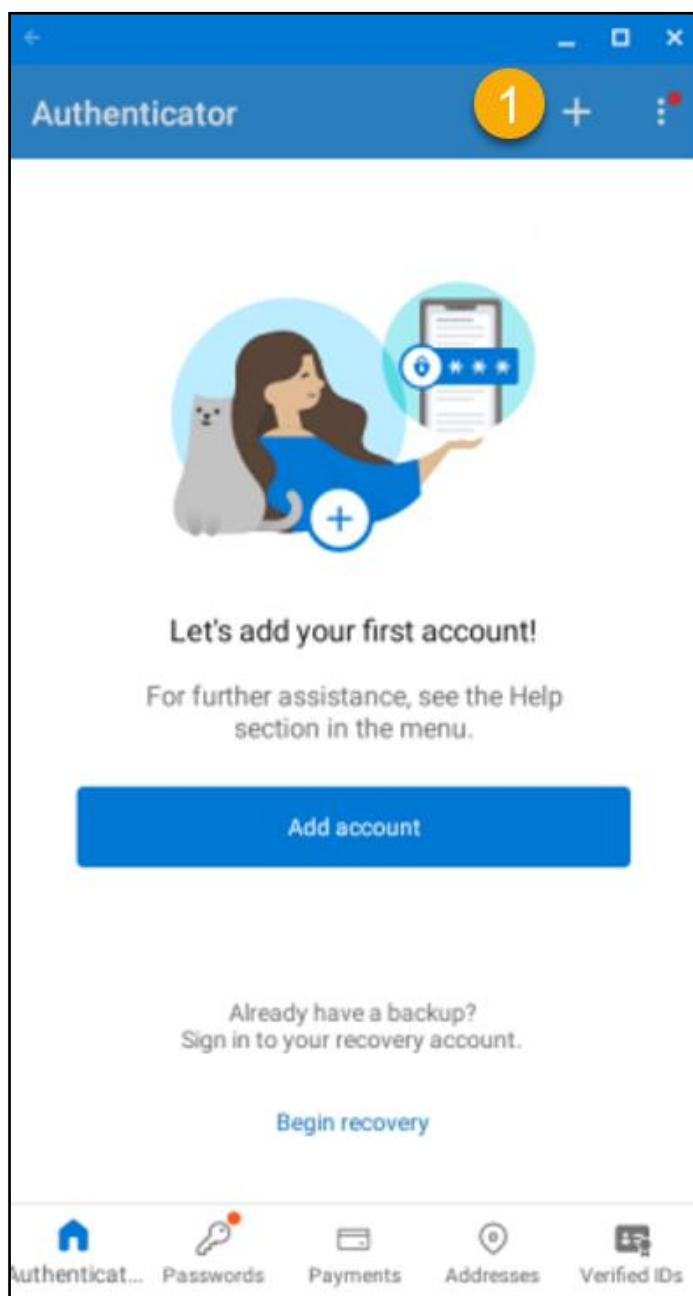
Authenticator

1

+

Let's add your first account!

For further assistance, see the Help section in the menu.

Add account

Already have a backup?
Sign in to your recovery account.

Begin recovery

Authenticat... Passwords Payments Addresses Verified IDs